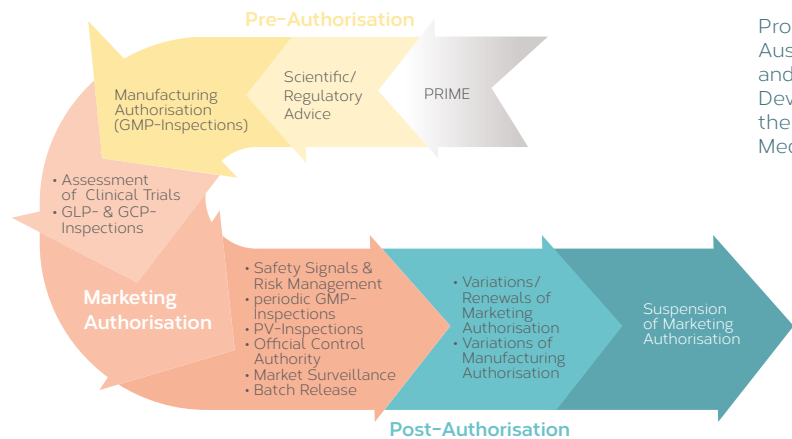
Pre-Authorisation

Manufacturing Authorisation (GMP-Inspections)

Scientific/ Regulatory Advice

PRIME

Pro
Aus
and
Dev
the
Med

• Assessment of Clinical Trials
• GLP- & GCP-Inspections

Marketing Authorisation

• Safety Signals & Risk Management
• periodic GMP-Inspections
• PV-Inspections
• Official Control Authority
• Market Surveillance
• Batch Release

• Variations/ Renewals of Marketing Authorisation
• Variations of Manufacturing Authorisation

Suspension of Marketing Authorisation

Post-Authorisation